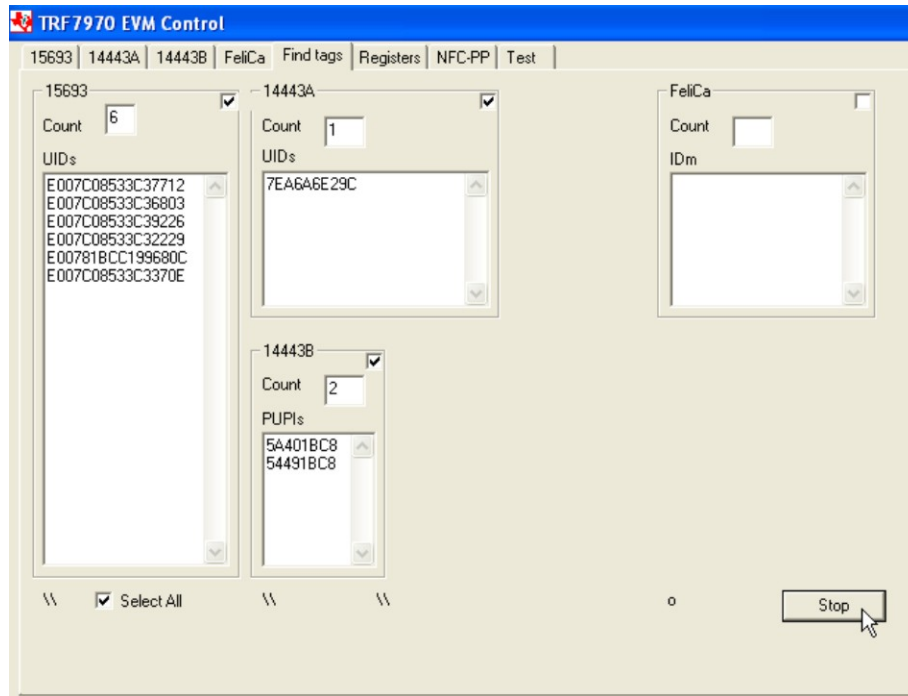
TRF7970 EVM Control

15693 | 14443A | 14443B | FeliCa | Find tags | Registers | NFC-PP | Test

15693
Count 6
UIDs
E007C08533C37712
E007C08533C36803
E007C08533C39226
E007C08533C32229
E00781BCC199680C
E007C08533C3370E

14443A
Count 1
UIDs
7EA6A6E29C

FeliCa
Count
IDm

14443B
Count 2
PUPIs
5A401BC8
54491BC8

\\ Select All \\ \\ o Stop